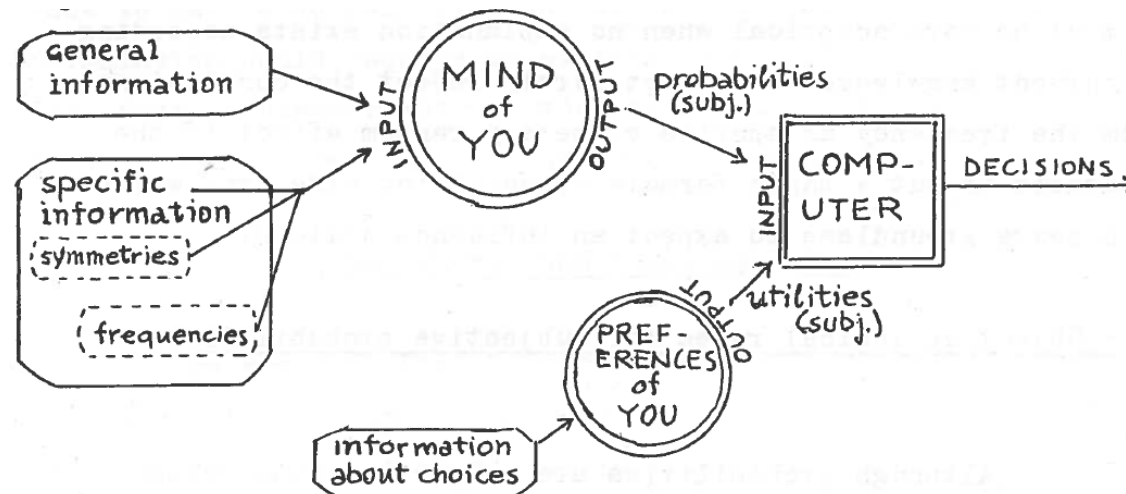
general information

specific information

symmetries

frequencies

INPUT

MIND of YOU

OUTPUT

probabilities (subj.)

INPUT

COMPUTER

DECISIONS.

OUTPUT

utilities (subj.)

PREFERENCES of YOU

information about choices